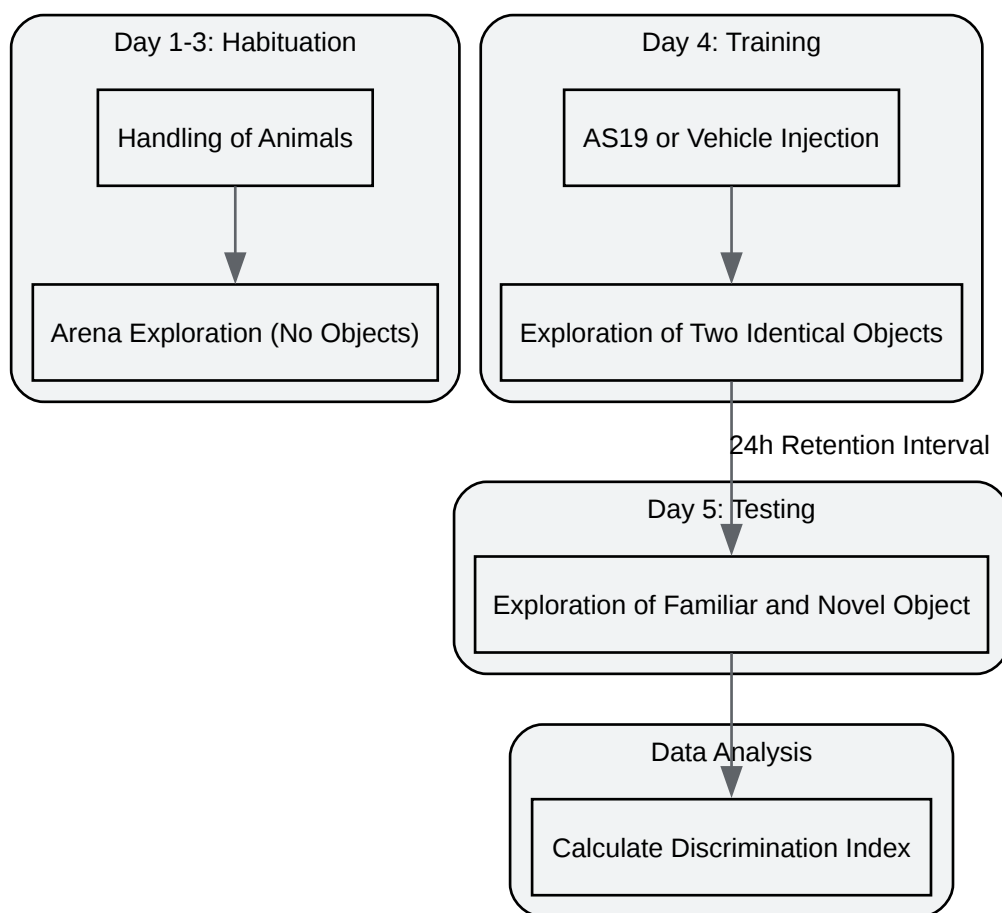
Day 1-3: Habituation

Handling of Animals

Arena Exploration (No Objects)

Day 4: Training

AS19 or Vehicle Injection

Exploration of Two Identical Objects

24h Retention Interval

Day 5: Testing

Exploration of Familiar and Novel Object

Data Analysis

Calculate Discrimination Index